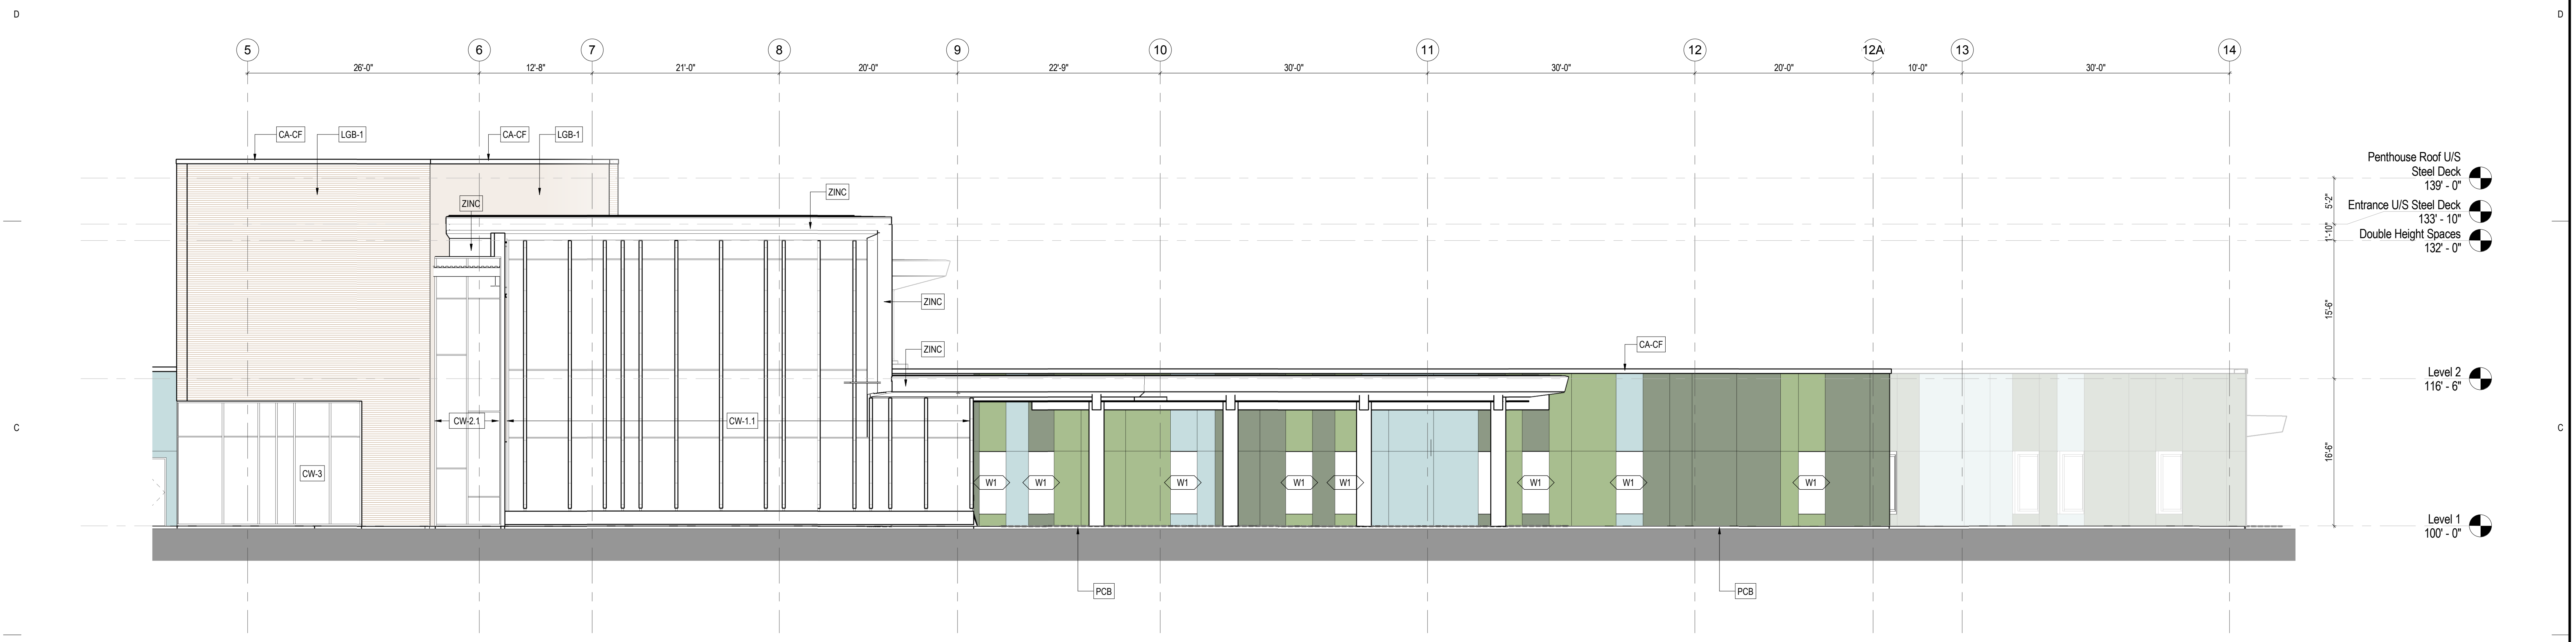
D D

5 6 7 8 9 10 11 12 12A 13 14

26'-0" 12'-8" 21'-0" 20'-0" 22'-9" 30'-0" 30'-0" 20'-0" 10'-0" 30'-0"

CA-CF LGB-1 CA-CF LGB-1

ZINC ZINC

Penthouse Roof U/S Steel Deck 139' - 0"

Entrance U/S Steel Deck 133' - 10"

Double Height Spaces 132' - 0"

5'-2" 1'-10"

ZINC

15'-6"

ZINC

CA-CF

Level 2 116' - 6"

C C

CW-2.1 CW-1.1

CW-3

W1 W1 W1 W1 W1 W1 W1 W1

16'-6"

Level 1 100' - 0"

PCB PCB